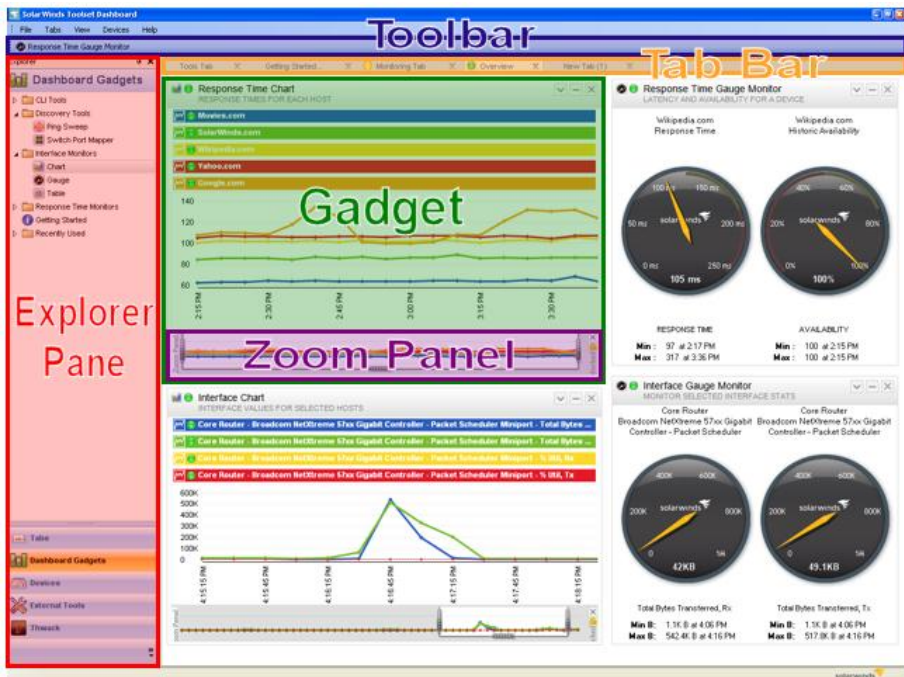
SolarWinds Toolset Dashboard

File Tabs View Devices Help

Toolbar

Response Time Gauge Monitor

Tools Tab | Getting Started... | Monitoring Tab | Overview | New Tab (1)

Tab Bar

Explorer

Dashboard Gadgets

CLI Tools
Discovery Tools
Ping Sweep
Switch Port Mapper
Interface Monitors
Chart
Gauge
Table
Response Time Monitors
Getting Started
Recently Used

Explorer Pane

Tabs
Dashboard Gadgets
Devices
External Tools
Thwack

Response Time Chart
RESPONSE TIMES FOR EACH HOST

Movies.com
SolarWinds.com
Wikipedia.com
Yahoo.com
Google.com

Gadget

140
120
100
80
60

2:15 PM
2:30 PM
2:45 PM
3:00 PM
3:15 PM
3:30 PM

Zoom Panel

Response Time Gauge Monitor
LATENCY AND AVAILABILITY FOR A DEVICE

Wikipedia.com
Response Time

Wikipedia.com
Historic Availability

100 ms 150 ms
50 ms 200 ms
0 ms 250 ms
solarwinds
105 ms

40% 60%
20% 80%
0% 100%
solarwinds
100%

RESPONSE TIME
Min : 97 at 2:17 PM
Max : 317 at 3:36 PM

AVAILABILITY
Min : 100 at 2:15 PM
Max : 100 at 2:15 PM

Interface Chart
INTERFACE VALUES FOR SELECTED HOSTS

Core Router - Broadcom NetXtreme 57xx Gigabit Controller - Packet Scheduler Miniport - Total Bytes ...
Core Router - Broadcom NetXtreme 57xx Gigabit Controller - Packet Scheduler Miniport - Total Bytes ...
Core Router - Broadcom NetXtreme 57xx Gigabit Controller - Packet Scheduler Miniport - % Util, Rx
Core Router - Broadcom NetXtreme 57xx Gigabit Controller - Packet Scheduler Miniport - % Util, Tx

600K
500K
400K
300K
200K
100K
0

4:15:15 PM
4:15:45 PM
4:16:15 PM
4:16:45 PM
4:17:15 PM
4:17:45 PM
4:18:15 PM

Interface Gauge Monitor
MONITOR SELECTED INTERFACE STATS

Core Router
Broadcom NetXtreme 57xx Gigabit Controller - Packet Scheduler

Core Router
Broadcom NetXtreme 57xx Gigabit Controller - Packet Scheduler

400K 600K
200K 800K
0 1M
solarwinds
42KB

400K 600K
200K 800K
0 1M
solarwinds
49.1KB

Total Bytes Transferred, Rx
Min B: 1.1K B at 4:06 PM
Max B: 542.4K B at 4:16 PM

Total Bytes Transferred, Tx
Min B: 1.1K B at 4:06 PM
Max B: 517.8K B at 4:16 PM

solarwinds